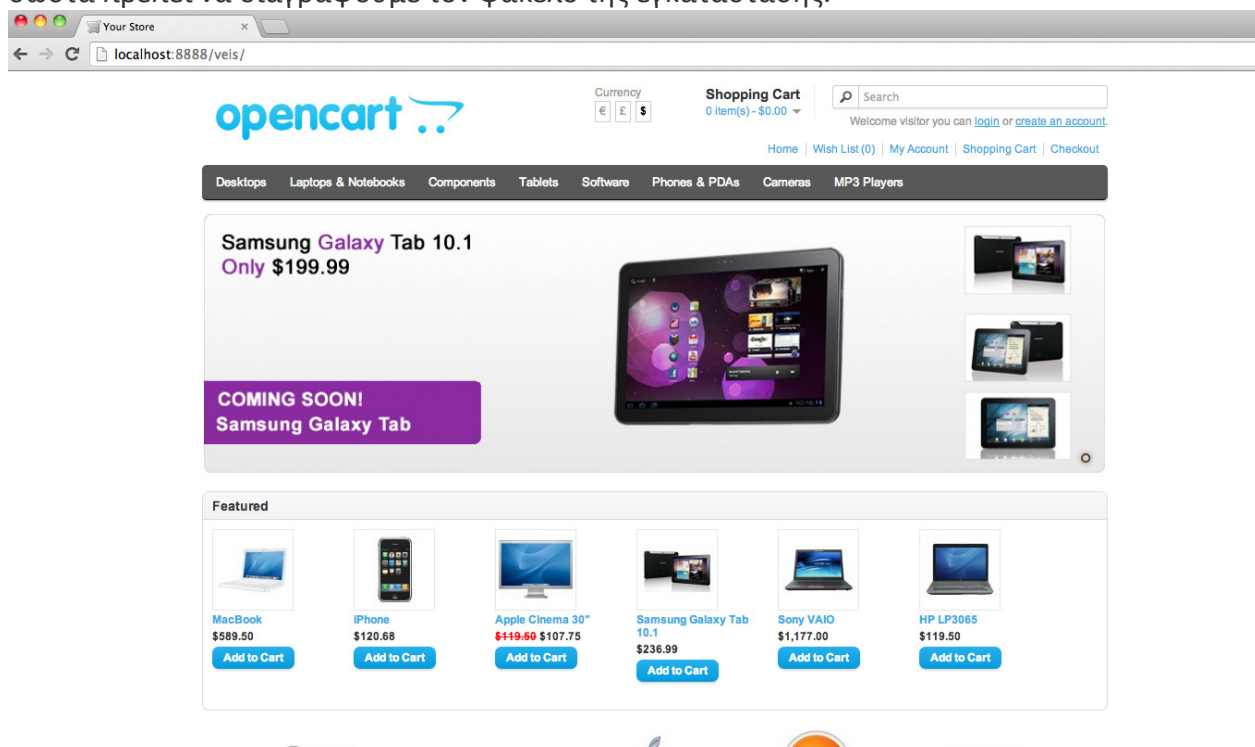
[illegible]

Your Store
localhost:8888/veis/

opencart

Currency
€ £ $

Shopping Cart
0 item(s) - $0.00

Search

Welcome visitor you can login or create an account.

Home | Wish List (0) | My Account | Shopping Cart | Checkout

Desktops Laptops & Notebooks Components Tablets Software Phones & PDAs Cameras MP3 Players

Samsung Galaxy Tab 10.1
Only $199.99

COMING SOON!
Samsung Galaxy Tab

Featured

MacBook
$589.50
Add to Cart

iPhone
$120.68
Add to Cart

Apple Cinema 30"
$119.50 $107.75
Add to Cart

Samsung Galaxy Tab 10.1
$236.99
Add to Cart

Sony VAIO
$1,177.00
Add to Cart

HP LP3065
$119.50
Add to Cart